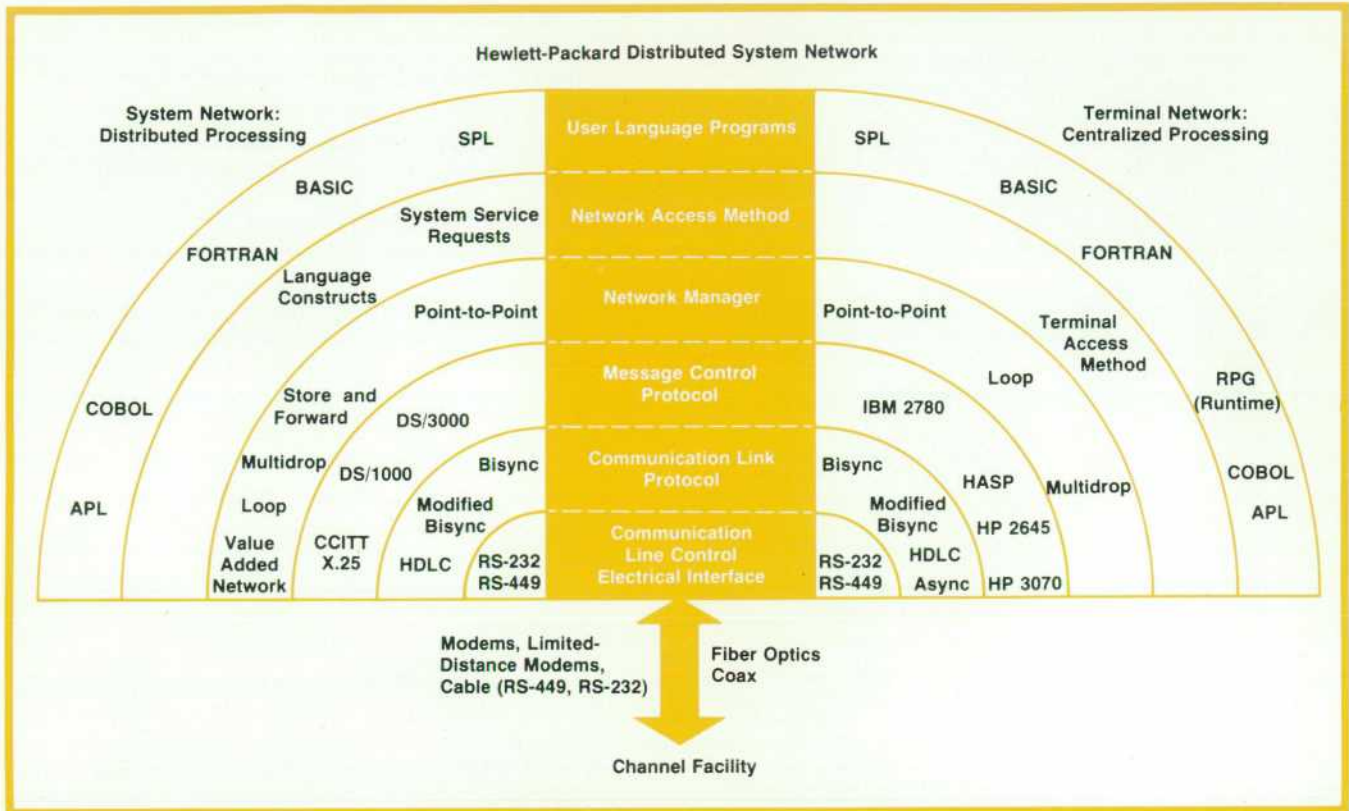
Hewlett-Packard Distributed System Network

System Network: Distributed Processing

Terminal Network: Centralized Processing

User Language Programs

Network Access Method

Network Manager

Message Control Protocol

Communication Link Protocol

Communication Line Control Electrical Interface

SPL

BASIC

FORTRAN

COBOL

APL

System Service Requests

Language Constructs

Point-to-Point

Store and Forward

Multidrop

Loop

Value Added Network

DS/3000

DS/1000

CCITT X.25

Bisync

Modified Bisync

HDLC

RS-232
RS-449

SPL

BASIC

FORTRAN

Point-to-Point

Terminal Access Method

Loop

RPG (Runtime)

COBOL

APL

IBM 2780

Bisync

Modified Bisync

HASP

Multidrop

HP 2645

HDLC

RS-232
RS-449

Async

HP 3070

Modems, Limited-Distance Modems, Cable (RS-449, RS-232)

Fiber Optics Coax

Channel Facility